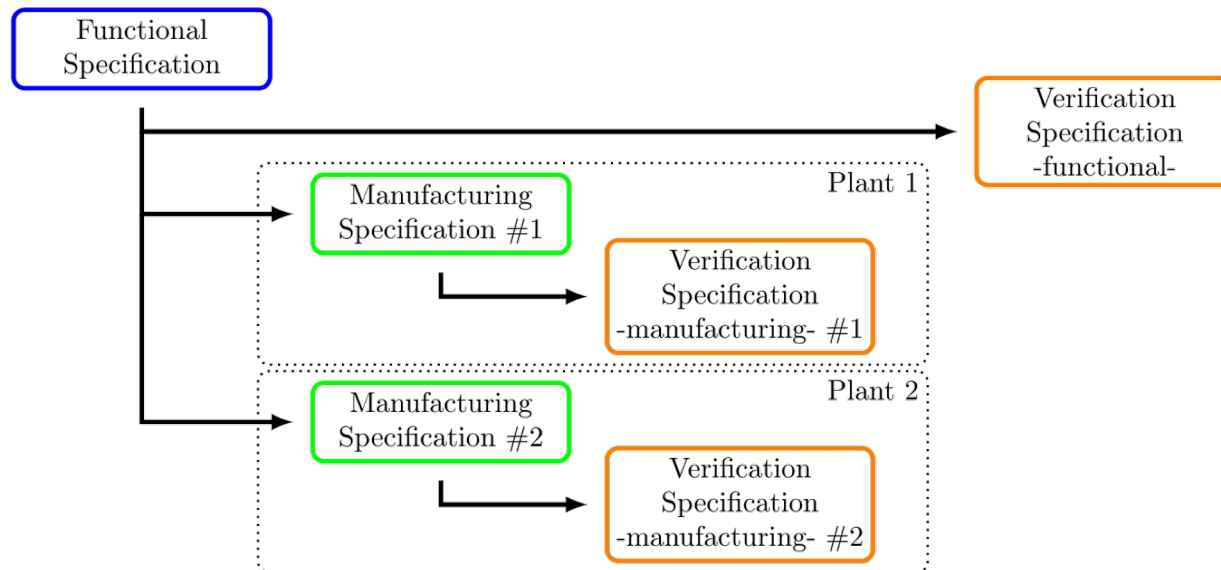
Functional Specification

Verification Specification -functional-

Plant 1

Manufacturing Specification #1

Verification Specification -manufacturing- #1

Plant 2

Manufacturing Specification #2

Verification Specification -manufacturing- #2